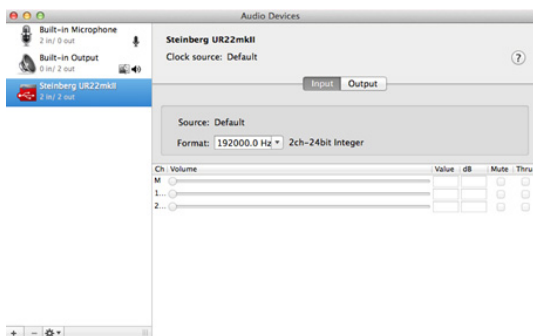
Audio Devices

Built-in Microphone
2 in/ 0 out

Built-in Output
0 in/ 2 out

Steinberg UR22mkII
2 in/ 2 out

Steinberg UR22mkII
Clock source: Default

?

Input Output

Source: Default
Format: 192000.0 Hz 2ch-24bit Integer

| Ch | Volume | Value | dB | Mute | Thru |
|---|---|---|---|---|---|
| M | | | | | |
| 1... | | | | | |
| 2... | | | | | |

+ −